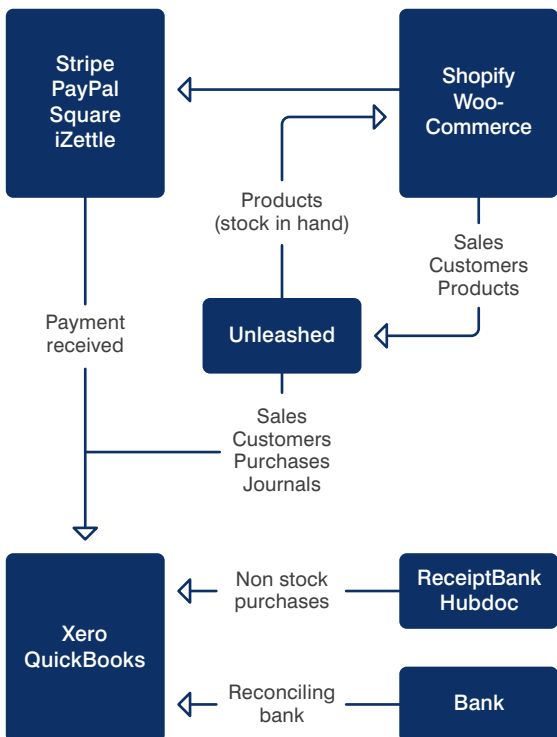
Stripe
PayPal
Square
iZettle

Shopify
Woo-
Commerce

Products
(stock in hand)

Sales
Customers
Products

Payment
received

Unleashed

Sales
Customers
Purchases
Journals

Xero
QuickBooks

Non stock
purchases

ReceiptBank
Hubdoc

Reconciling
bank

Bank